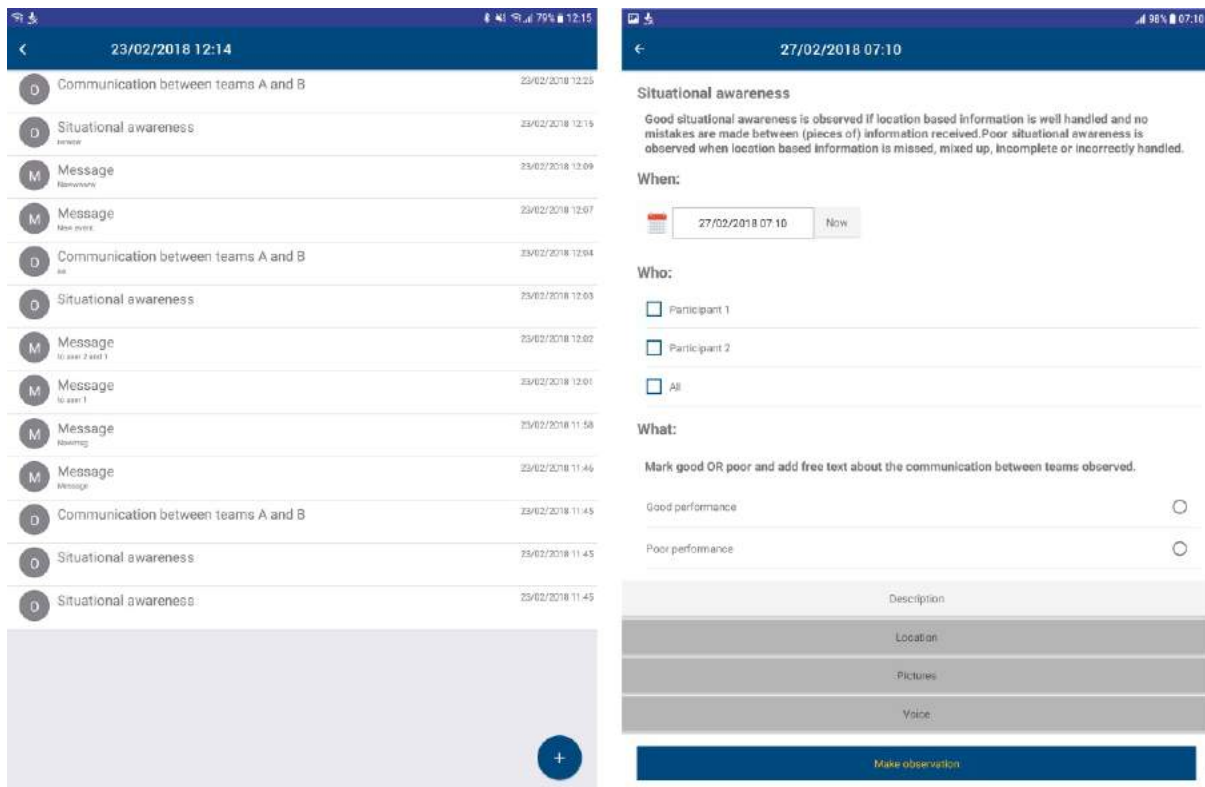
79% 12:15

23/02/2018 12:14

O Communication between teams A and B 23/02/2018 12:25

O Situational awareness 23/02/2018 12:15
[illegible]

M Message 23/02/2018 12:09
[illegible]

M Message 23/02/2018 12:07
New event

O Communication between teams A and B 23/02/2018 12:04
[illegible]

O Situational awareness 23/02/2018 12:03

M Message 23/02/2018 12:02
to user 2 and 1

M Message 23/02/2018 12:01
to user 1

M Message 23/02/2018 11:58
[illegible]

M Message 23/02/2018 11:46
Message

O Communication between teams A and B 23/02/2018 11:45

O Situational awareness 23/02/2018 11:45

O Situational awareness 23/02/2018 11:45

+

98% 07:10

27/02/2018 07:10

Situational awareness

Good situational awareness is observed if location based information is well handled and no mistakes are made between (pieces of) information received.Poor situational awareness is observed when location based information is missed, mixed up, incomplete or incorrectly handled.

When:

27/02/2018 07:10 Now

Who:

Participant 1

Participant 2

All

What:

Mark good OR poor and add free text about the communication between teams observed.

Good performance

Poor performance

Description

Location

Pictures

Voice

Make observation